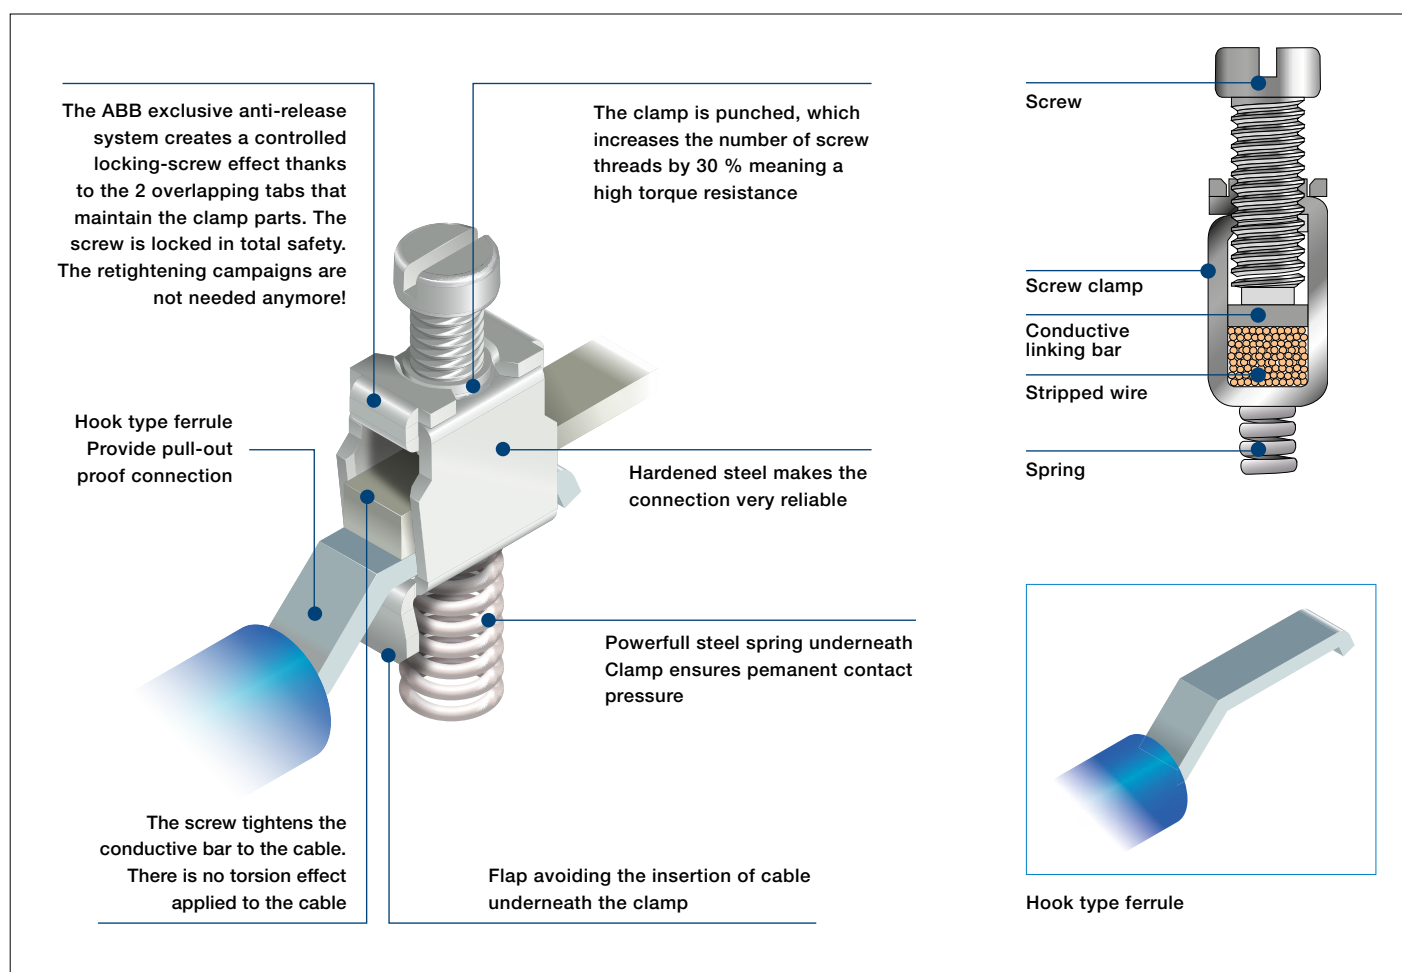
The ABB exclusive anti-release system creates a controlled locking-screw effect thanks to the 2 overlapping tabs that maintain the clamp parts. The screw is locked in total safety. The retightening campaigns are not needed anymore!

The clamp is punched, which increases the number of screw threads by 30 % meaning a high torque resistance

Screw

Screw clamp

Conductive linking bar

Stripped wire

Spring

Hook type ferrule Provide pull-out proof connection

Hardened steel makes the connection very reliable

Powerfull steel spring underneath Clamp ensures pemanent contact pressure

The screw tightens the conductive bar to the cable. There is no torsion effect applied to the cable

Flap avoiding the insertion of cable underneath the clamp

Hook type ferrule